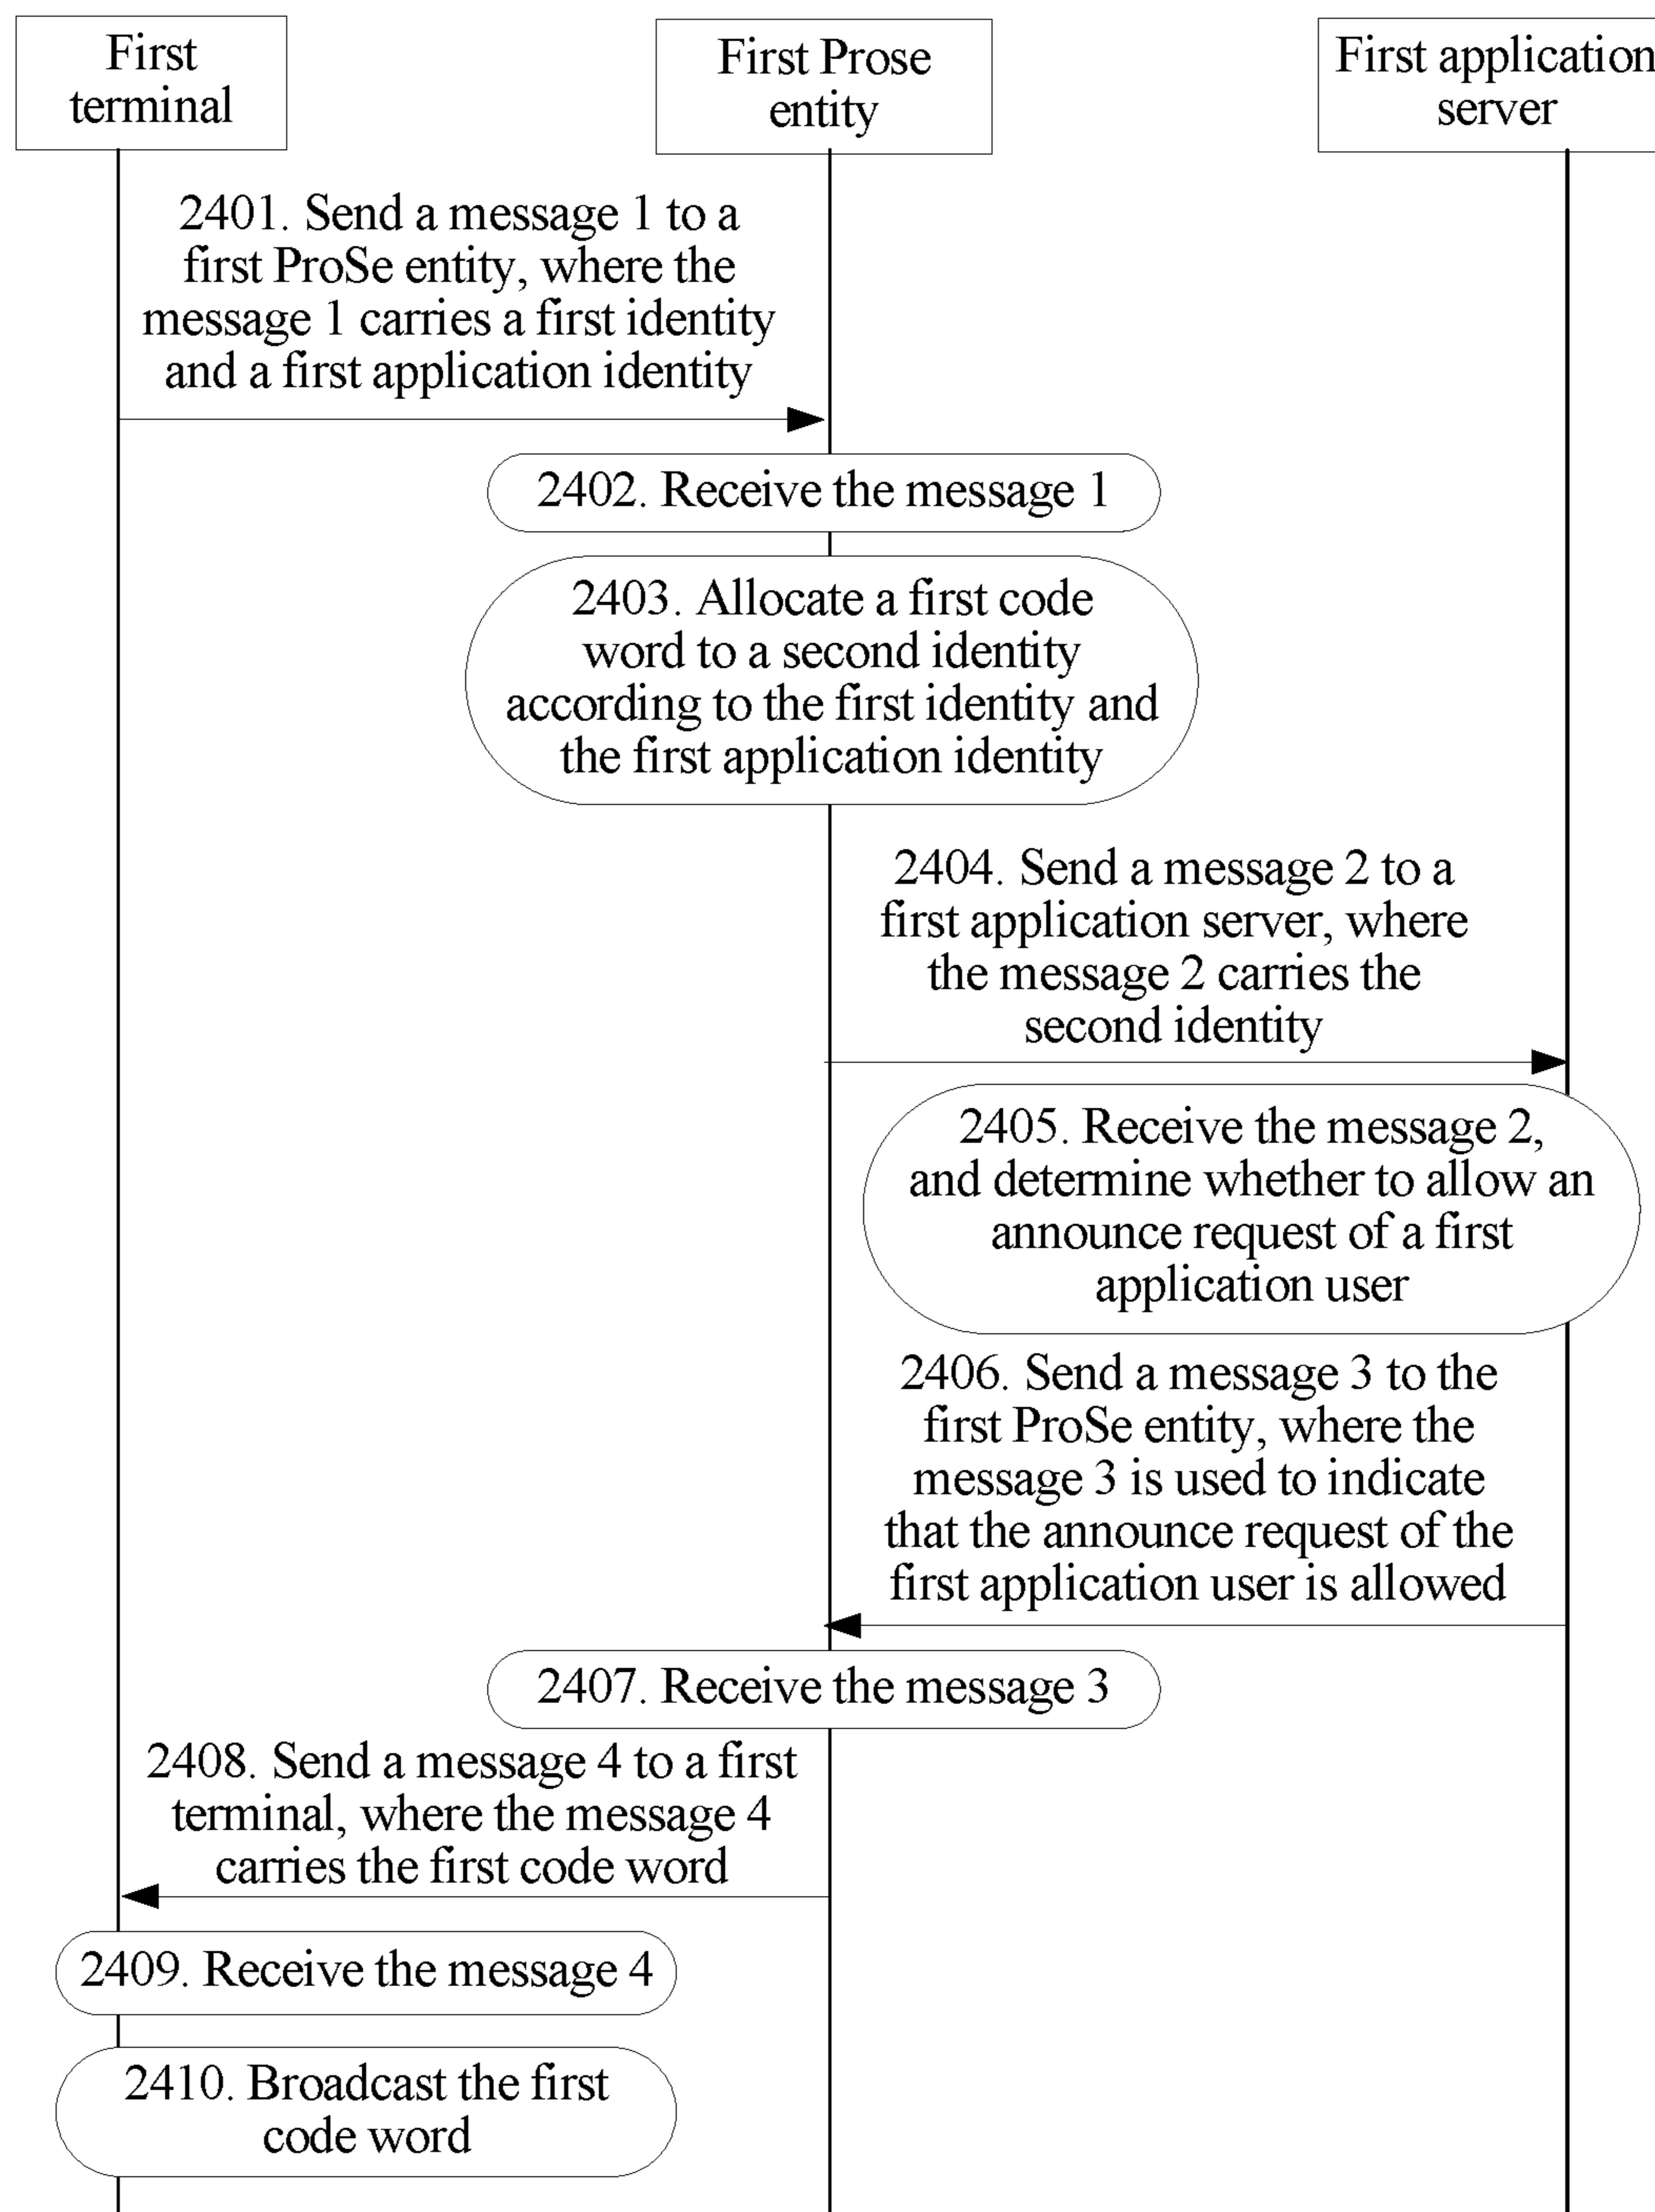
First terminal

First Prose entity

First application server

2401. Send a message 1 to a first ProSe entity, where the message 1 carries a first identity and a first application identity

2402. Receive the message 1

2403. Allocate a first code word to a second identity according to the first identity and the first application identity

2404. Send a message 2 to a first application server, where the message 2 carries the second identity

2405. Receive the message 2, and determine whether to allow an announce request of a first application user

2406. Send a message 3 to the first ProSe entity, where the message 3 is used to indicate that the announce request of the first application user is allowed

2407. Receive the message 3

2408. Send a message 4 to a first terminal, where the message 4 carries the first code word

2409. Receive the message 4

2410. Broadcast the first code word